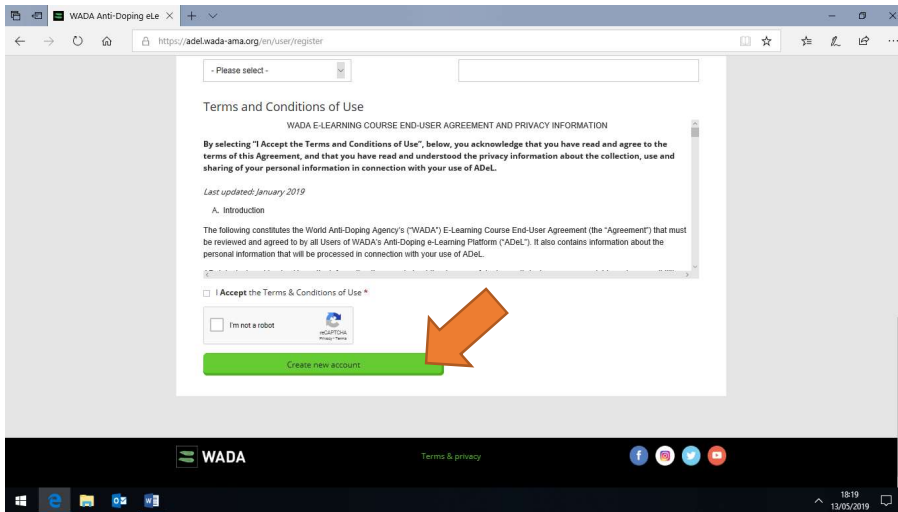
WADA Anti-Doping eLe ×

https://adel.wada-ama.org/en/user/register

- Please select -

Terms and Conditions of Use

WADA E-LEARNING COURSE END-USER AGREEMENT AND PRIVACY INFORMATION

By selecting "I Accept the Terms and Conditions of Use", below, you acknowledge that you have read and agree to the terms of this Agreement, and that you have read and understood the privacy information about the collection, use and sharing of your personal information in connection with your use of ADeL.

Last updated: January 2019

A. Introduction

The following constitutes the World Anti-Doping Agency's ("WADA") E-Learning Course End-User Agreement (the "Agreement") that must be reviewed and agreed to by all Users of WADA's Anti-Doping e-Learning Platform ("ADeL"). It also contains information about the personal information that will be processed in connection with your use of ADeL.

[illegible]

I Accept the Terms & Conditions of Use *

I'm not a robot

reCAPTCHA
Privacy - Terms

Create new account

WADA

Terms & privacy

18:19
13/05/2019